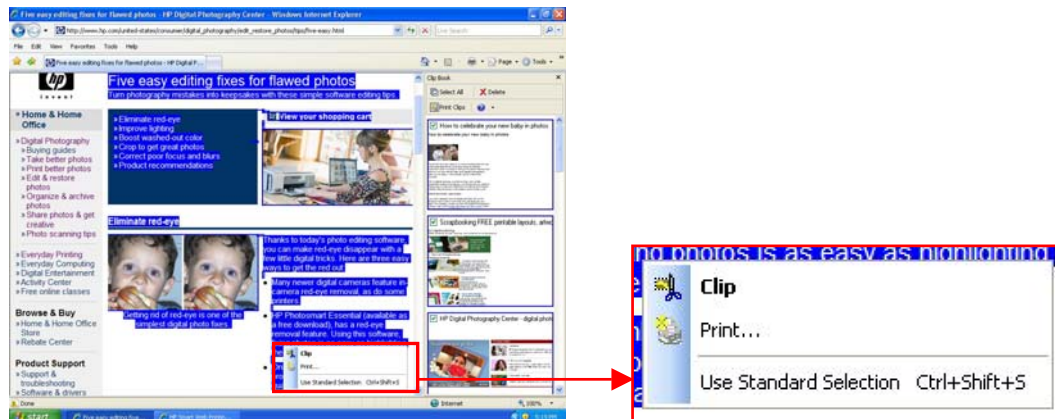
Five easy editing fixes for flawed photos - HP Digital Photography Center - Windows Internet Explorer

http://www.hp.com/united-states/consumer/digital_photography/edit_restore_photos/tips/five-easy.html

Live Search

File Edit View Favorites Tools Help

Five easy editing fixes for flawed photos - HP Digital P...

Page Tools

hp invent

Five easy editing fixes for flawed photos

Turn photography mistakes into keepsakes with these simple software editing tips.

» Home & Home Office

» Digital Photography
» Buying guides
» Take better photos
» Print better photos
» Edit & restore photos
» Organize & archive photos
» Share photos & get creative
» Photo scanning tips

» Everyday Printing
» Everyday Computing
» Digital Entertainment
» Activity Center
» Free online classes

Browse & Buy
» Home & Home Office Store
» Rebate Center

Product Support
» Support & troubleshooting
» Software & drivers

» Eliminate red-eye
» Improve lighting
» Boost washed-out color
» Crop to get great photos
» Correct poor focus and blurs
» Product recommendations

View your shopping cart

Eliminate red-eye

Getting rid of red-eye is one of the simplest digital photo fixes.

Thanks to today's photo editing software, you can make red-eye disappear with a few little digital tricks. Here are three easy ways to get the red out:

Many newer digital cameras feature in-camera red-eye removal, as do some printers.

HP Photosmart Essential (available as a free download), has a red-eye removal feature. Using this software,

Clip
Print...
Use Standard Selection Ctrl+Shift+S

Clip Book

Select All Delete

Print Clips

How to celebrate your new baby in photos

Scrapbooking FREE printable layouts, artwo

HP Digital Photography Center - digital phot

Done Internet 100%

start Five easy editing fixe... HP Smart Web Printi...

ng photos is as easy as highlighting

Clip
Print...
Use Standard Selection Ctrl+Shift+S